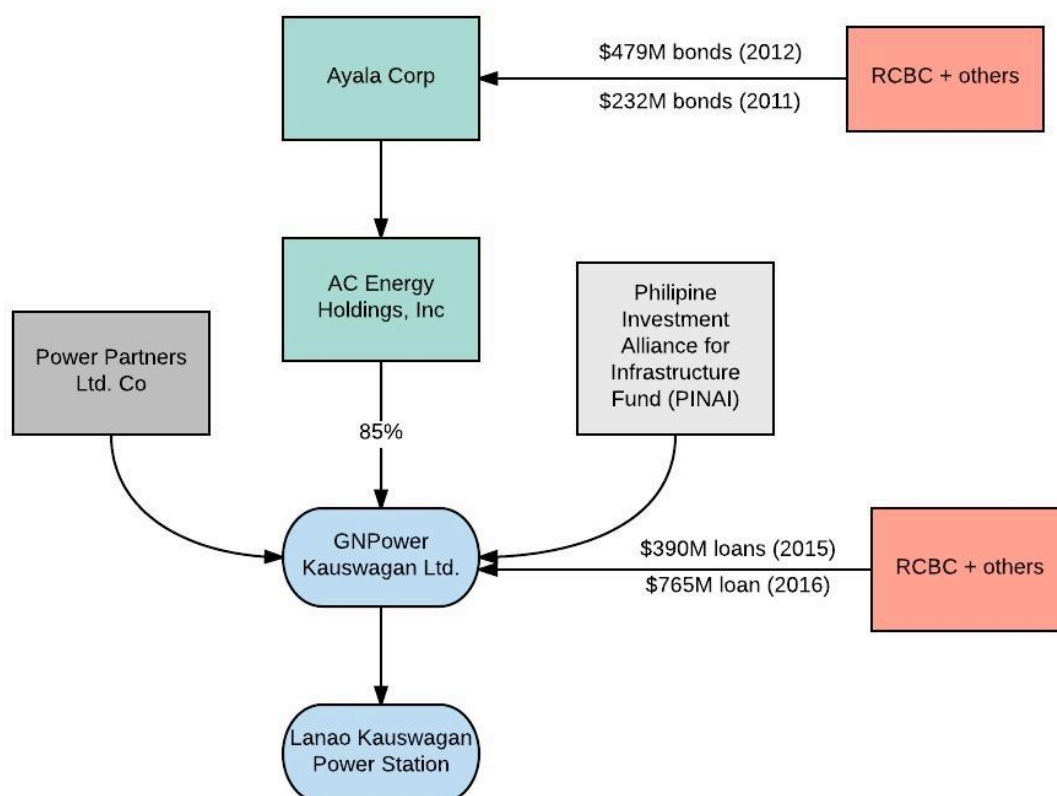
Ayala Corp

$479M bonds (2012)

$232M bonds (2011)

RCBC + others

AC Energy Holdings, Inc

Philipine Investment Alliance for Infrastructure Fund (PINAI)

Power Partners Ltd. Co

85%

GNPower Kauswagan Ltd.

$390M loans (2015)

$765M loan (2016)

RCBC + others

Lanao Kauswagan Power Station